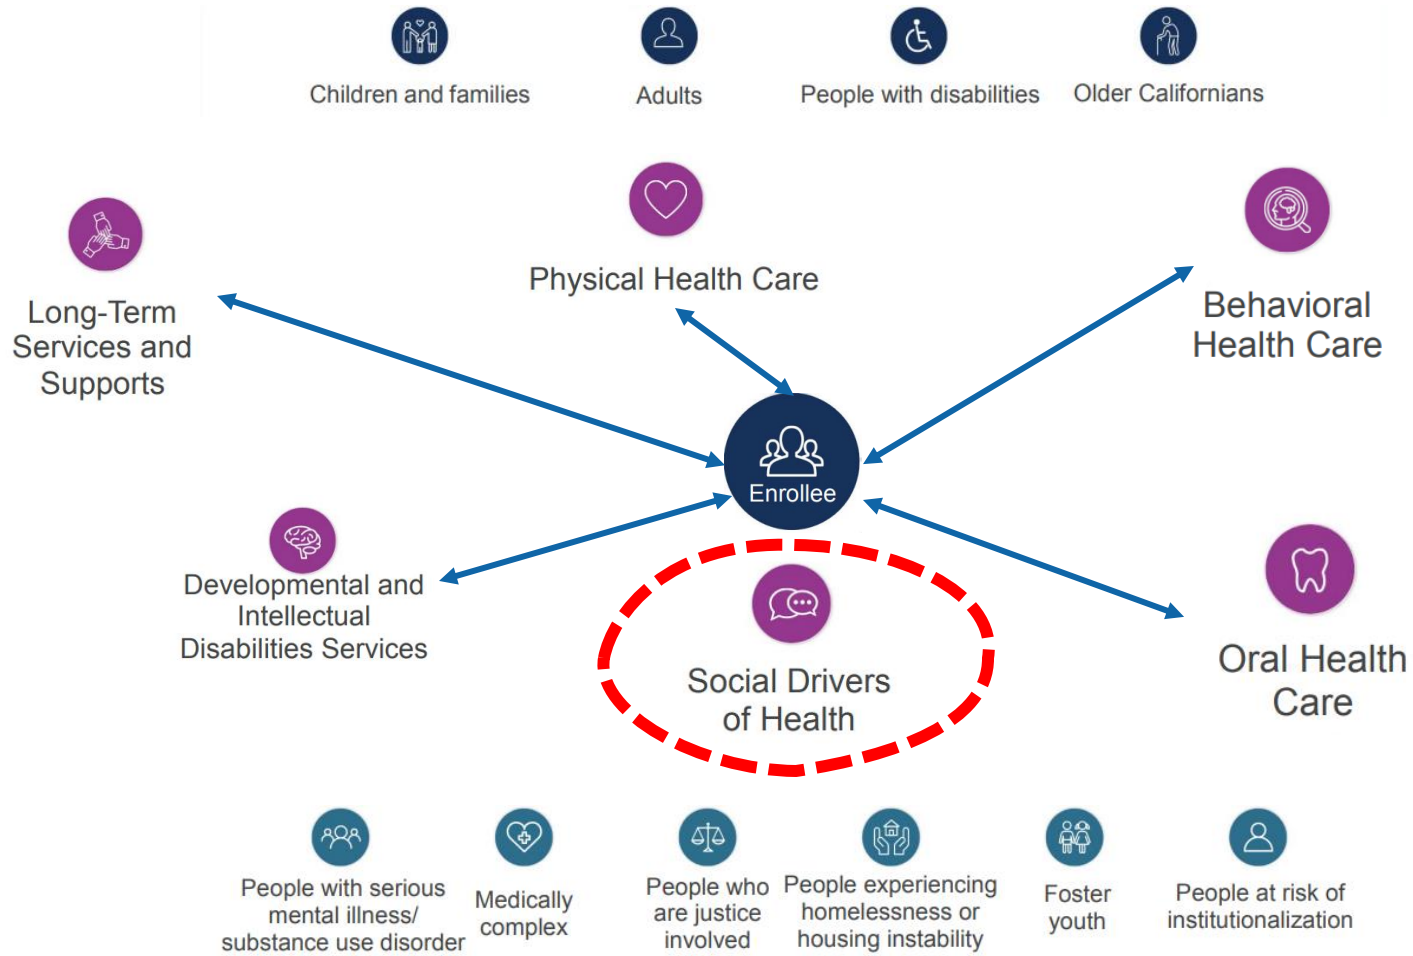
Children and families

Adults

People with disabilities

Older Californians

Long-Term Services and Supports

Physical Health Care

Behavioral Health Care

Enrollee

Developmental and Intellectual Disabilities Services

Social Drivers of Health

Oral Health Care

People with serious mental illness/ substance use disorder

Medically complex

People who are justice involved

People experiencing homelessness or housing instability

Foster youth

People at risk of institutionalization